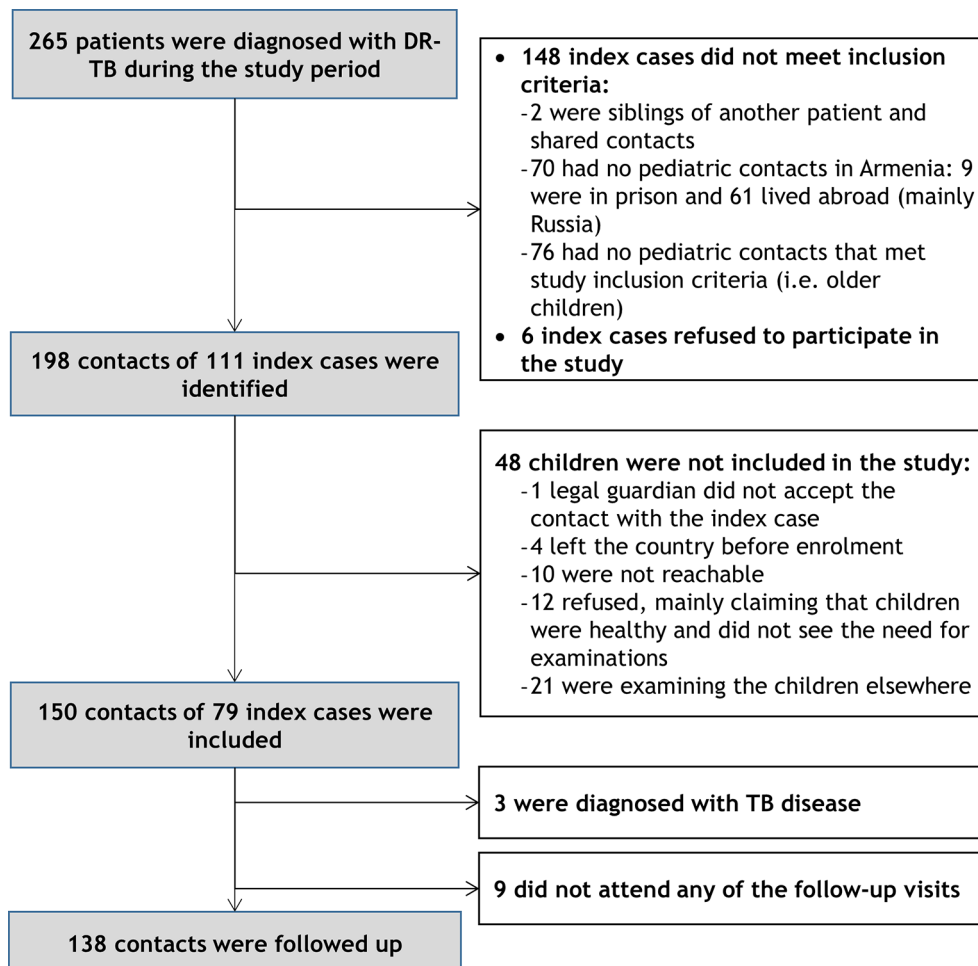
265 patients were diagnosed with DR-TB during the study period

• 148 index cases did not meet inclusion criteria:
-2 were siblings of another patient and shared contacts
-70 had no pediatric contacts in Armenia: 9 were in prison and 61 lived abroad (mainly Russia)
-76 had no pediatric contacts that met study inclusion criteria (i.e. older children)
• 6 index cases refused to participate in the study

198 contacts of 111 index cases were identified

48 children were not included in the study:
-1 legal guardian did not accept the contact with the index case
-4 left the country before enrolment
-10 were not reachable
-12 refused, mainly claiming that children were healthy and did not see the need for examinations
-21 were examining the children elsewhere

150 contacts of 79 index cases were included

3 were diagnosed with TB disease

9 did not attend any of the follow-up visits

138 contacts were followed up